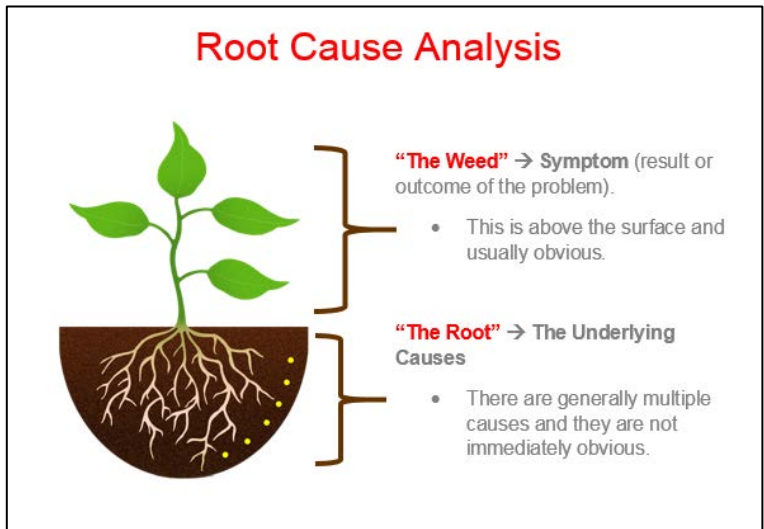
Root Cause Analysis

"The Weed" → Symptom (result or outcome of the problem).

- This is above the surface and usually obvious.

"The Root" → The Underlying Causes

- There are generally multiple causes and they are not immediately obvious.